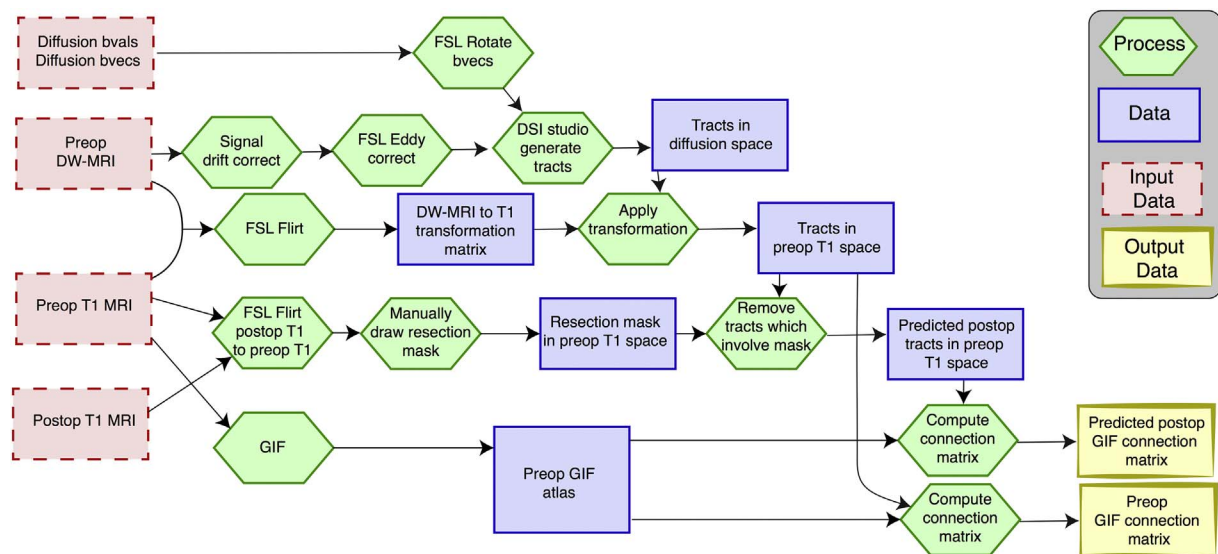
Diffusion bvals
Diffusion bvecs

FSL Rotate bvecs

Process

Data

Input Data

Output Data

Preop DW-MRI

Signal drift correct

FSL Eddy correct

DSI studio generate tracts

Tracts in diffusion space

FSL Flirt

DW-MRI to T1 transformation matrix

Apply transformation

Tracts in preop T1 space

Preop T1 MRI

FSL Flirt postop T1 to preop T1

Manually draw resection mask

Resection mask in preop T1 space

Remove tracts which involve mask

Predicted postop tracts in preop T1 space

Postop T1 MRI

GIF

Preop GIF atlas

Compute connection matrix

Predicted postop GIF connection matrix

Compute connection matrix

Preop GIF connection matrix